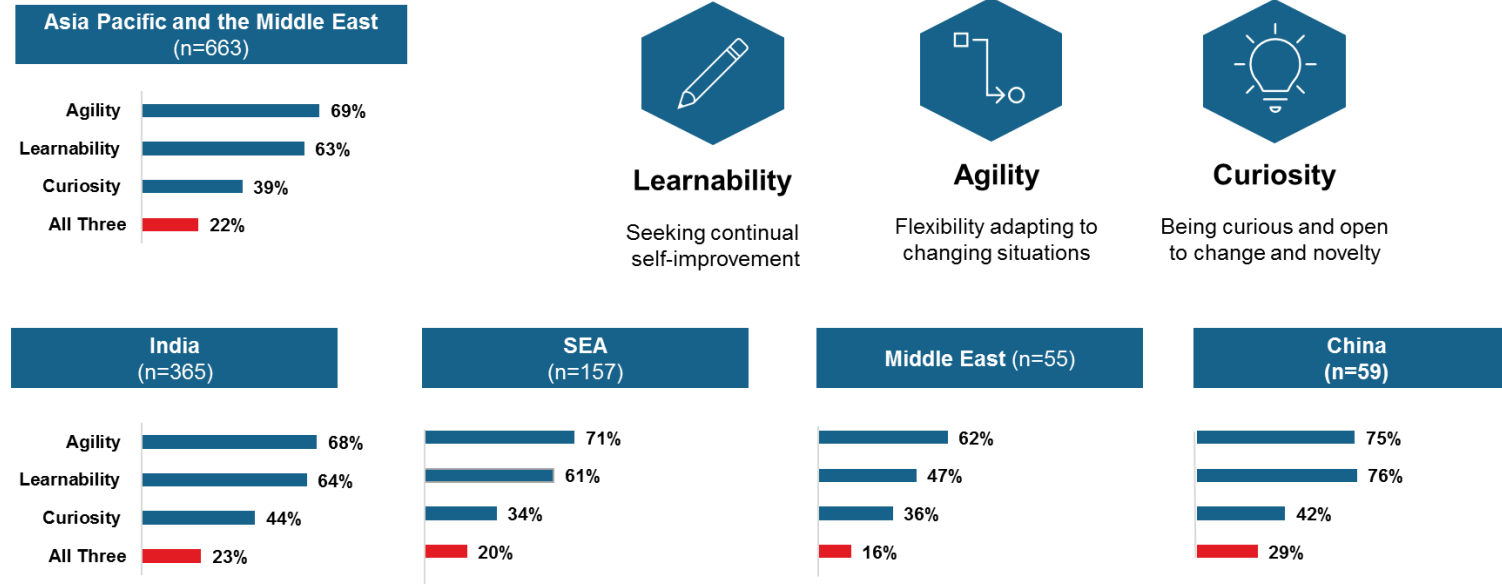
Asia Pacific and the Middle East
(n=663)

Agility 69%
Learnability 63%
Curiosity 39%
All Three 22%

Learnability
Seeking continual self-improvement

Agility
Flexibility adapting to changing situations

Curiosity
Being curious and open to change and novelty

India
(n=365)

Agility 68%
Learnability 64%
Curiosity 44%
All Three 23%

SEA
(n=157)

71%
61%
34%
20%

Middle East (n=55)

62%
47%
36%
16%

China
(n=59)

75%
76%
42%
29%